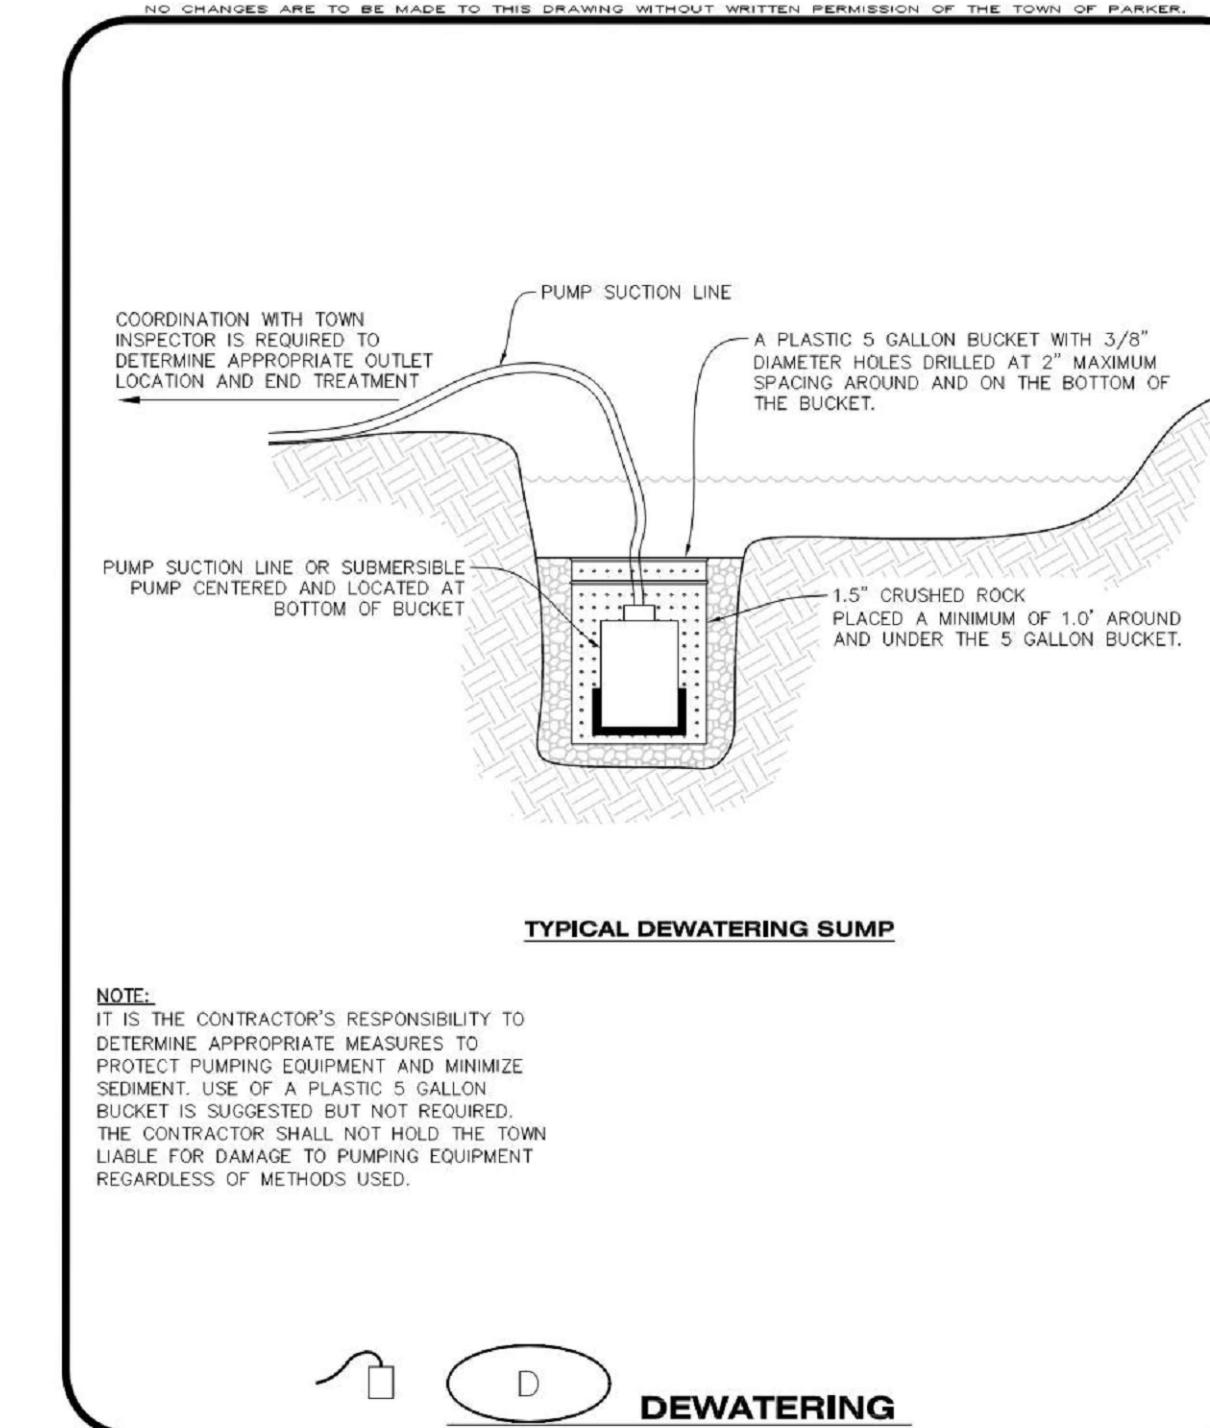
NO CHANGES ARE TO BE MADE TO THIS DRAWING WITHOUT WRITTEN PERMISSION OF THE TOWN OF PARKER.

PUMP SUCTION LINE

COORDINATION WITH TOWN INSPECTOR IS REQUIRED TO DETERMINE APPROPRIATE OUTLET LOCATION AND END TREATMENT

A PLASTIC 5 GALLON BUCKET WITH 3/8" DIAMETER HOLES DRILLED AT 2" MAXIMUM SPACING AROUND AND ON THE BOTTOM OF THE BUCKET.

PUMP SUCTION LINE OR SUBMERSIBLE PUMP CENTERED AND LOCATED AT BOTTOM OF BUCKET

1.5" CRUSHED ROCK PLACED A MINIMUM OF 1.0' AROUND AND UNDER THE 5 GALLON BUCKET.

TYPICAL DEWATERING SUMP

NOTE:
IT IS THE CONTRACTOR'S RESPONSIBILITY TO DETERMINE APPROPRIATE MEASURES TO PROTECT PUMPING EQUIPMENT AND MINIMIZE SEDIMENT. USE OF A PLASTIC 5 GALLON BUCKET IS SUGGESTED BUT NOT REQUIRED. THE CONTRACTOR SHALL NOT HOLD THE TOWN LIABLE FOR DAMAGE TO PUMPING EQUIPMENT REGARDLESS OF METHODS USED.

D

DEWATERING